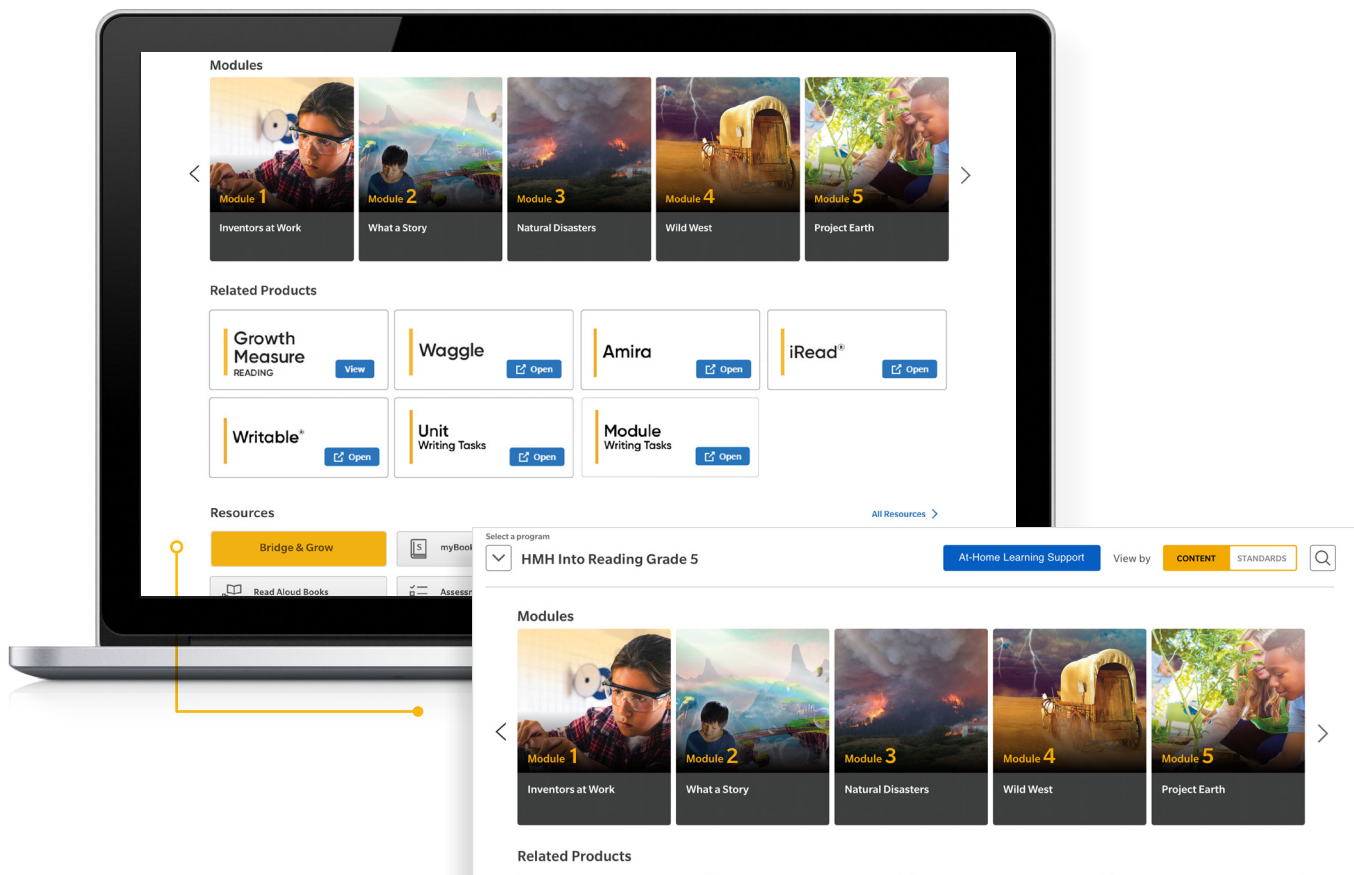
Modules

Module 1
Inventors at Work

Module 2
What a Story

Module 3
Natural Disasters

Module 4
Wild West

Module 5
Project Earth

Related Products

Growth Measure READING
View

Waggle
Open

Amira
Open

iRead®
Open

Writable®
Open

Unit Writing Tasks
Open

Module Writing Tasks
Open

Resources

All Resources

Bridge & Grow

myBook

Read Aloud Books

Assess

Select a program

HMH Into Reading Grade 5

At-Home Learning Support

View by

CONTENT

STANDARDS

Modules

Module 1
Inventors at Work

Module 2
What a Story

Module 3
Natural Disasters

Module 4
Wild West

Module 5
Project Earth

Related Products